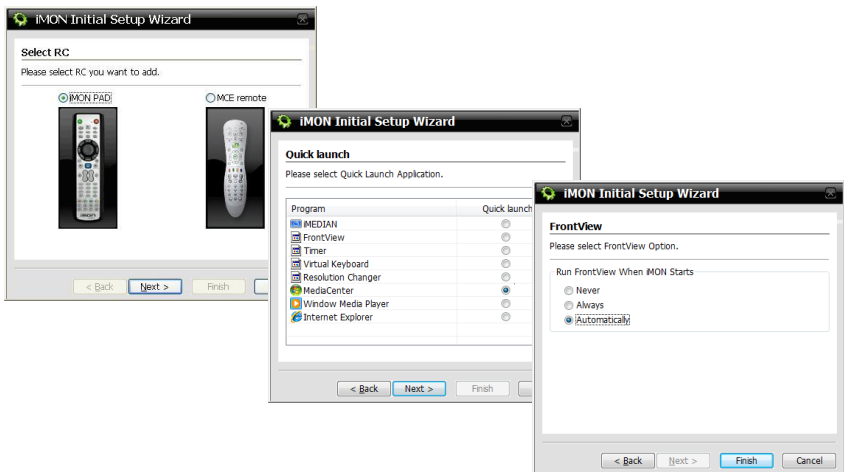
iMON Initial Setup Wizard

Select RC

Please select RC you want to add.

iMON PAD

MCE remote

iMON

< Back

Next >

Finish

iMON Initial Setup Wizard

Quick launch

Please select Quick Launch Application.

| Program | Quick launch |
|---|---|
| iMEDIAN | |
| FrontView | |
| Timer | |
| Virtual Keyboard | |
| Resolution Changer | |
| MediaCenter | |
| Window Media Player | |
| Internet Explorer | |

< Back

Next >

Finish

iMON Initial Setup Wizard

FrontView

Please select FrontView Option.

Run FrontView When iMON Starts

Never

Always

Automatically

< Back

Next >

Finish

Cancel